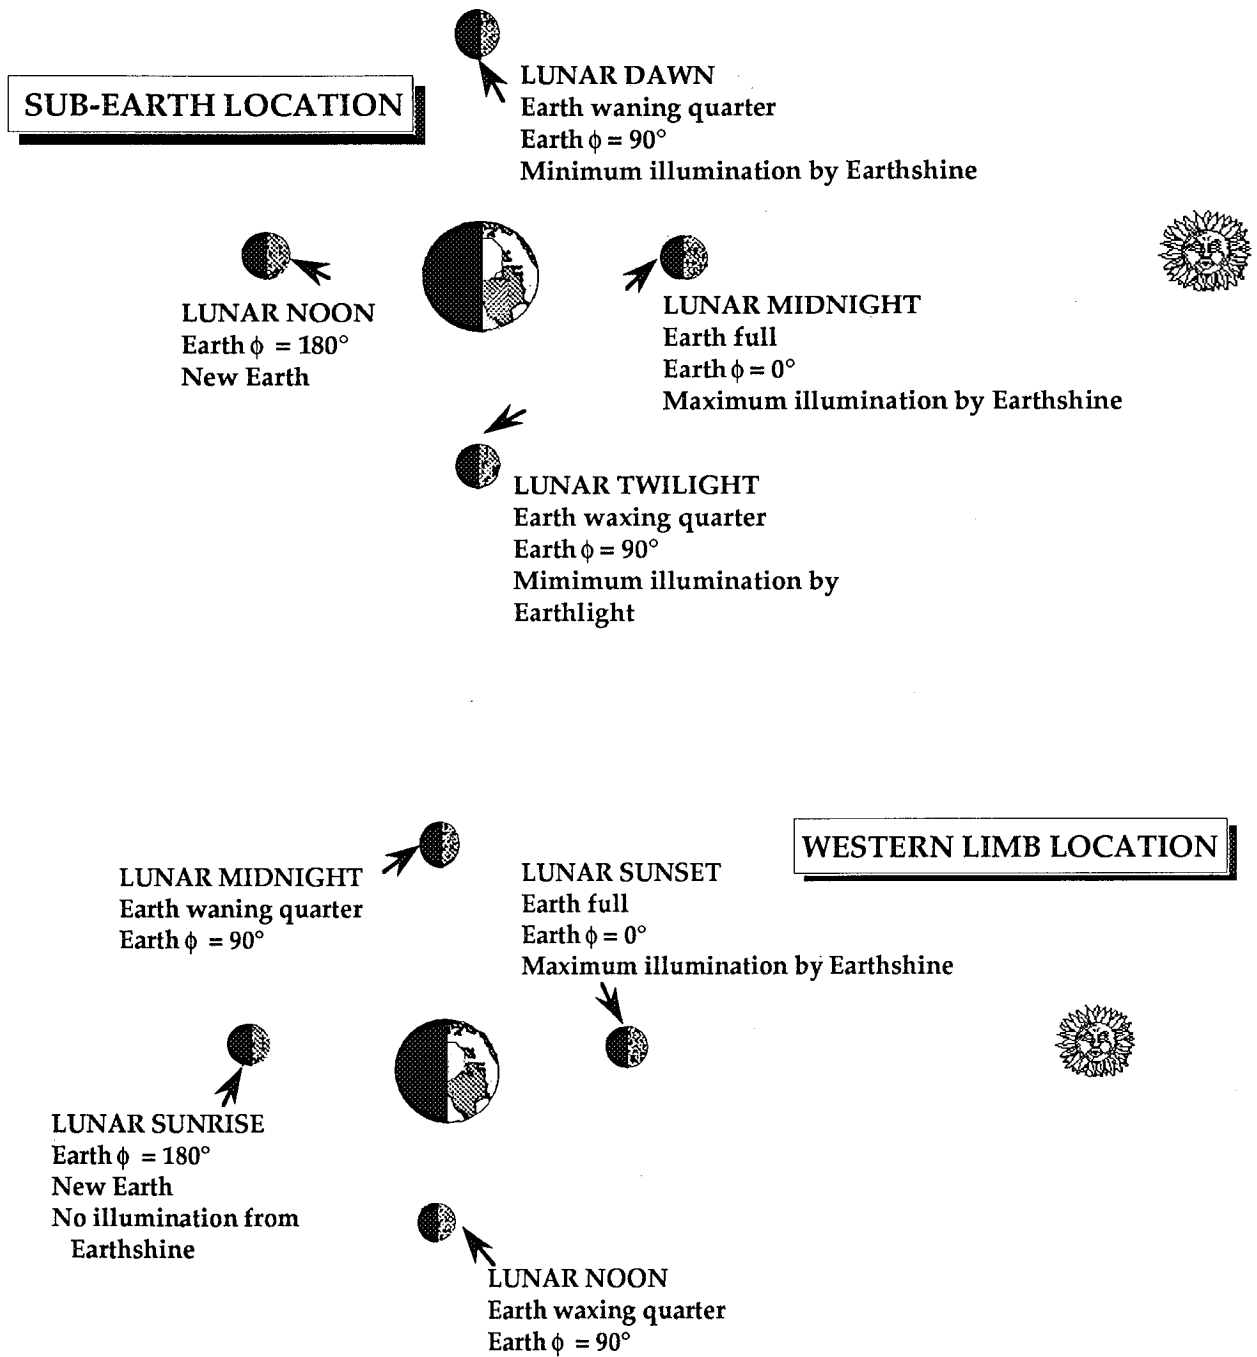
SUB-EARTH LOCATION

LUNAR DAWN
Earth waning quarter
Earth $\phi = 90°$
Minimum illumination by Earthshine

LUNAR NOON
Earth $\phi = 180°$
New Earth

LUNAR MIDNIGHT
Earth full
Earth $\phi = 0°$
Maximum illumination by Earthshine

LUNAR TWILIGHT
Earth waxing quarter
Earth $\phi = 90°$
Mimimum illumination by Earthlight

WESTERN LIMB LOCATION

LUNAR MIDNIGHT
Earth waning quarter
Earth $\phi = 90°$

LUNAR SUNSET
Earth full
Earth $\phi = 0°$
Maximum illumination by Earthshine

LUNAR SUNRISE
Earth $\phi = 180°$
New Earth
No illumination from Earthshine

LUNAR NOON
Earth waxing quarter
Earth $\phi = 90°$